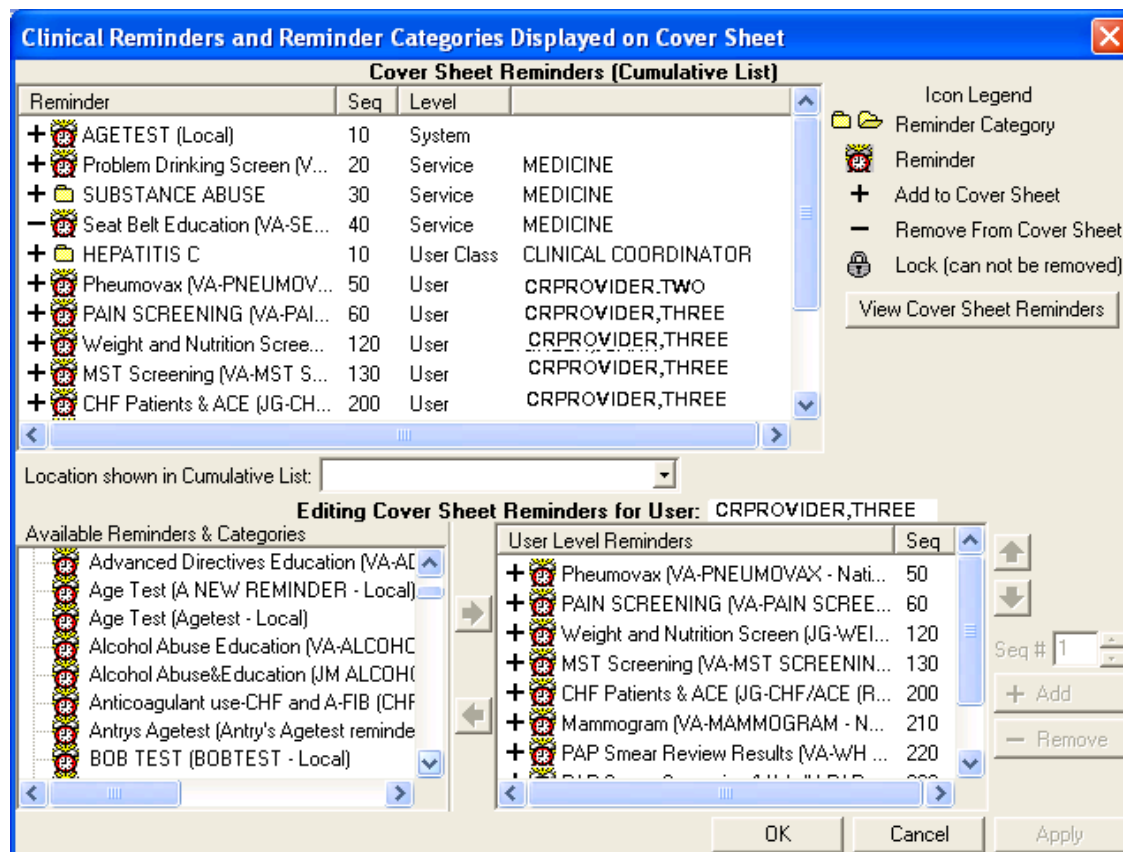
Clinical Reminders and Reminder Categories Displayed on Cover Sheet

Cover Sheet Reminders (Cumulative List)

| Reminder | Seq | Level | |
|---|---|---|---|
| + AGETEST (Local) | 10 | System | |
| + Problem Drinking Screen (V... | 20 | Service | MEDICINE |
| + SUBSTANCE ABUSE | 30 | Service | MEDICINE |
| − Seat Belt Education (VA-SE... | 40 | Service | MEDICINE |
| + HEPATITIS C | 10 | User Class | CLINICAL COORDINATOR |
| + Pheumovax (VA-PNEUMOV... | 50 | User | CRPROVIDER.TWO |
| + PAIN SCREENING (VA-PAI... | 60 | User | CRPROVIDER,THREE |
| + Weight and Nutrition Scree... | 120 | User | CRPROVIDER,THREE |
| + MST Screening (VA-MST S... | 130 | User | CRPROVIDER,THREE |
| + CHF Patients & ACE (JG-CH... | 200 | User | CRPROVIDER,THREE |

Icon Legend
Reminder Category
Reminder
+ Add to Cover Sheet
− Remove From Cover Sheet
Lock (can not be removed)
View Cover Sheet Reminders

Location shown in Cumulative List:

Editing Cover Sheet Reminders for User: CRPROVIDER,THREE

Available Reminders & Categories
Advanced Directives Education (VA-AD
Age Test (A NEW REMINDER - Local)
Age Test (Agetest - Local)
Alcohol Abuse Education (VA-ALCOHC
Alcohol Abuse&Education (JM ALCOH(
Anticoagulant use-CHF and A-FIB (CHF
Antrys Agetest (Antry's Agetest reminde
BOB TEST (BOBTEST - Local)

| User Level Reminders | Seq |
|---|---|
| + Pheumovax (VA-PNEUMOVAX - Nati... | 50 |
| + PAIN SCREENING (VA-PAIN SCREE... | 60 |
| + Weight and Nutrition Screen (JG-WEI... | 120 |
| + MST Screening (VA-MST SCREENIN... | 130 |
| + CHF Patients & ACE (JG-CHF/ACE (R... | 200 |
| + Mammogram (VA-MAMMOGRAM - N... | 210 |
| + PAP Smear Review Results (VA-WH ... | 220 |

Seq # 1
+ Add
− Remove

OK Cancel Apply